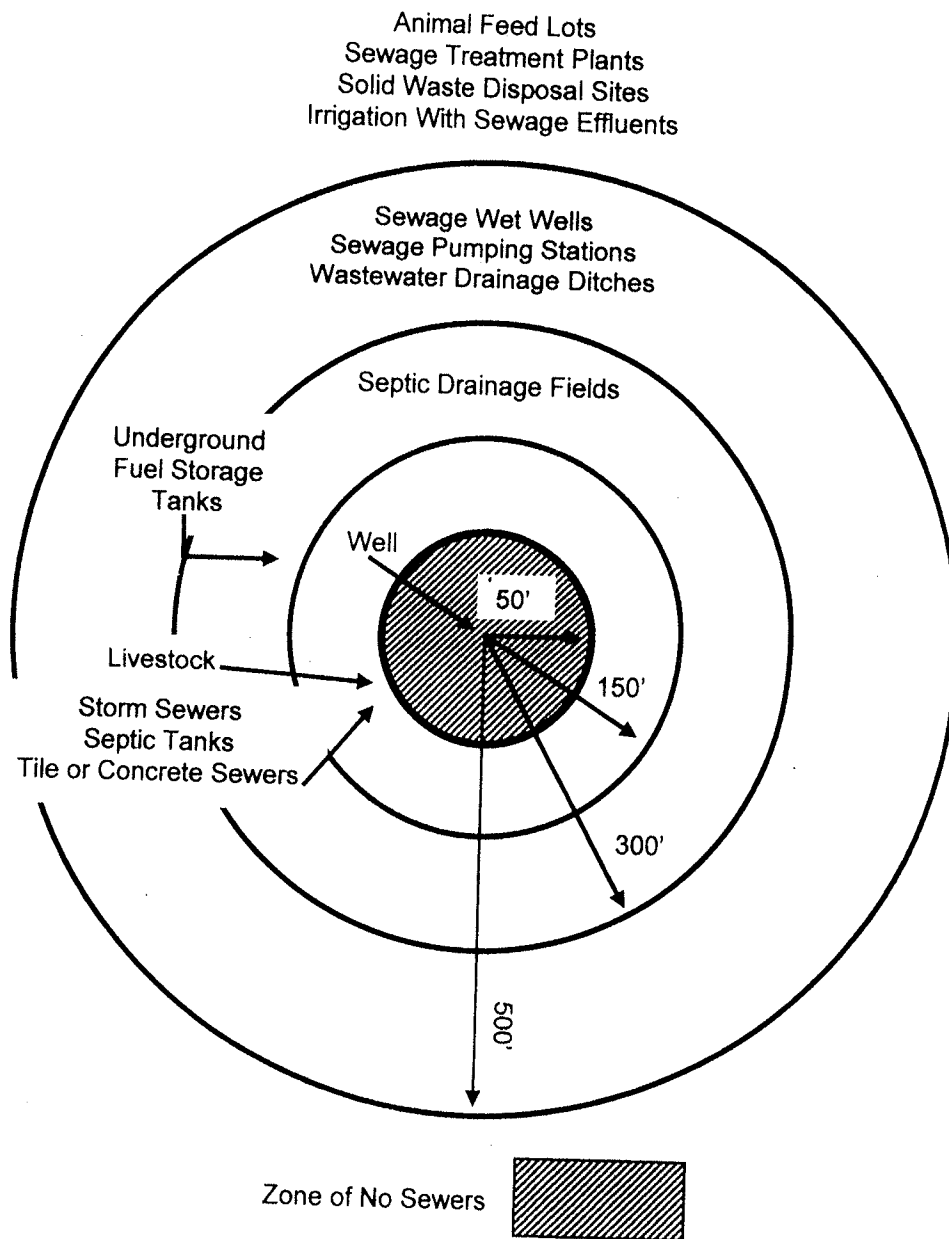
Animal Feed Lots
Sewage Treatment Plants
Solid Waste Disposal Sites
Irrigation With Sewage Effluents

Sewage Wet Wells
Sewage Pumping Stations
Wastewater Drainage Ditches

Septic Drainage Fields

Underground Fuel Storage Tanks

Well

50'

Livestock

150'

Storm Sewers
Septic Tanks
Tile or Concrete Sewers

300'

500'

Zone of No Sewers